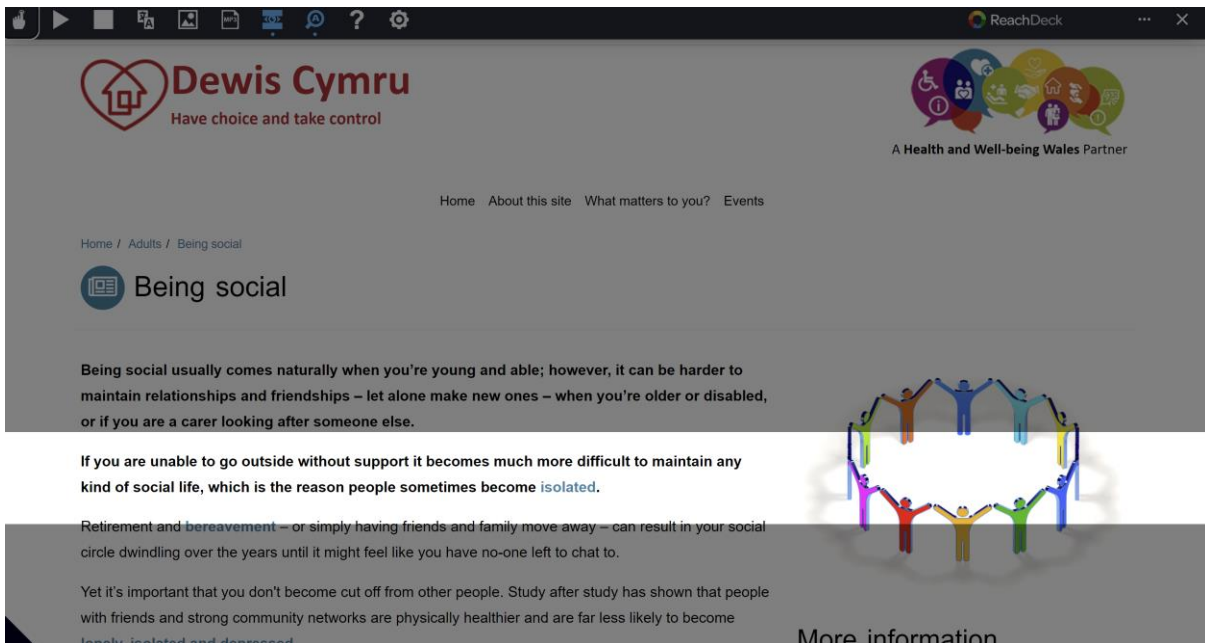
ReachDeck

Dewis Cymru
Have choice and take control

A Health and Well-being Wales Partner

Home About this site What matters to you? Events

Home / Adults / Being social

Being social

Being social usually comes naturally when you're young and able; however, it can be harder to maintain relationships and friendships – let alone make new ones – when you're older or disabled, or if you are a carer looking after someone else.

If you are unable to go outside without support it becomes much more difficult to maintain any kind of social life, which is the reason people sometimes become isolated.

Retirement and bereavement – or simply having friends and family move away – can result in your social circle dwindling over the years until it might feel like you have no-one left to chat to.

Yet it's important that you don't become cut off from other people. Study after study has shown that people with friends and strong community networks are physically healthier and are far less likely to become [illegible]

More information